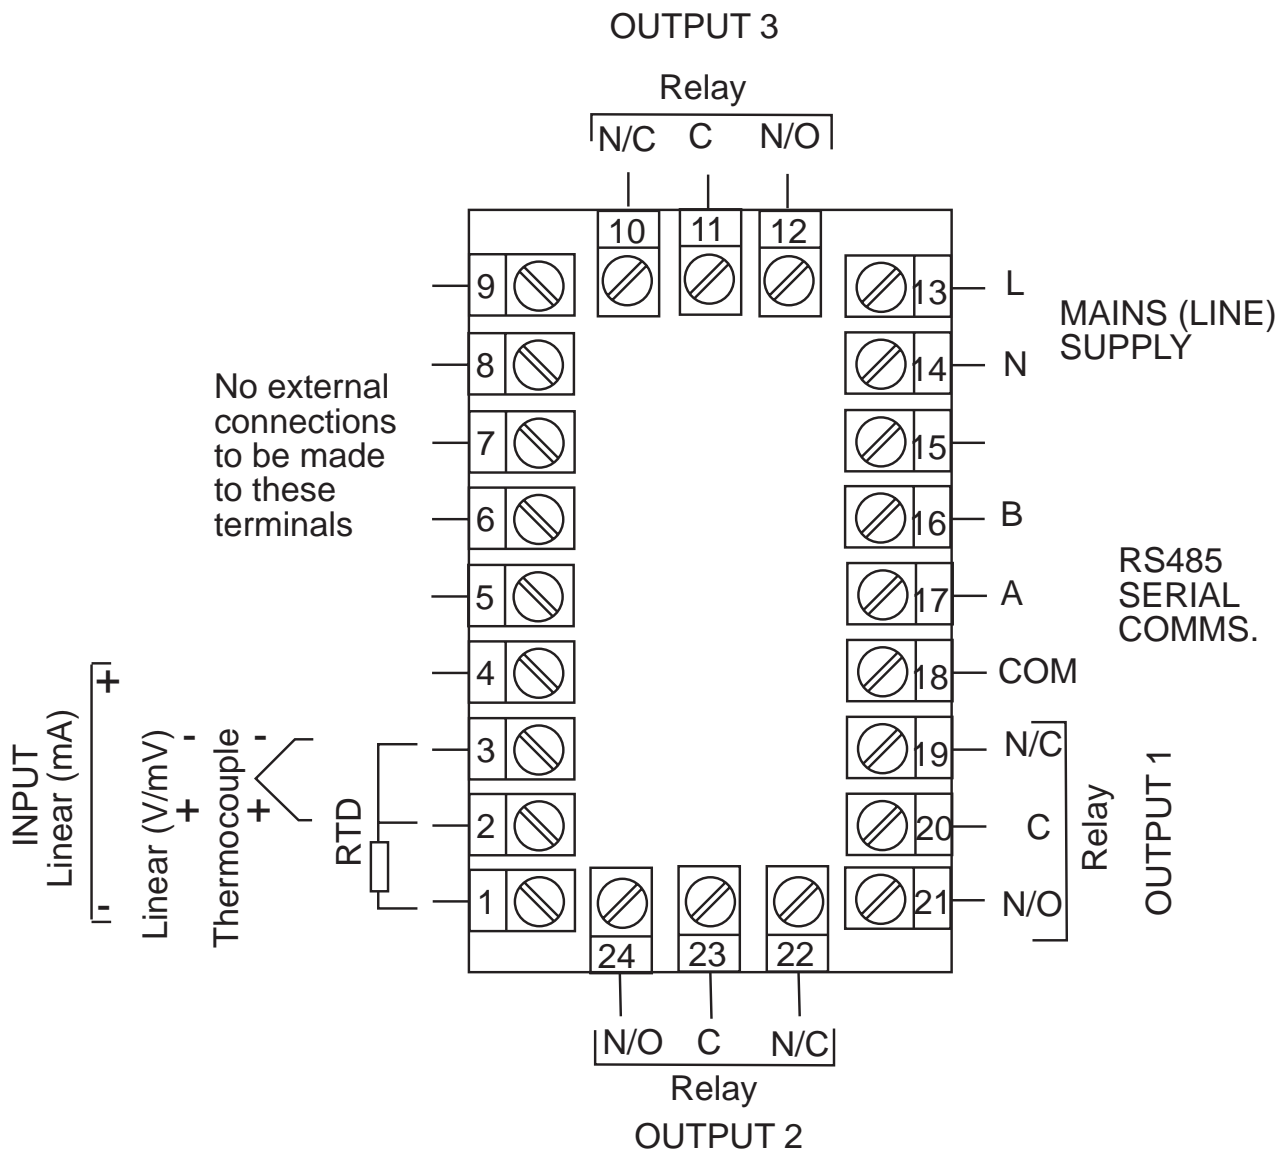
OUTPUT 3

Relay

N/C C N/O

10 11 12

9

8

7

6

5

4

3

2

1

13 L

14 N

MAINS (LINE) SUPPLY

15

16 B

17 A

18 COM

RS485 SERIAL COMMS.

No external connections to be made to these terminals

INPUT

Linear (mA)

+

-

Linear (V/mV)

-

+

Thermocouple

-

+

RTD

19 N/C

20 C

21 N/O

Relay

OUTPUT 1

24 23 22

N/O C N/C

Relay

OUTPUT 2